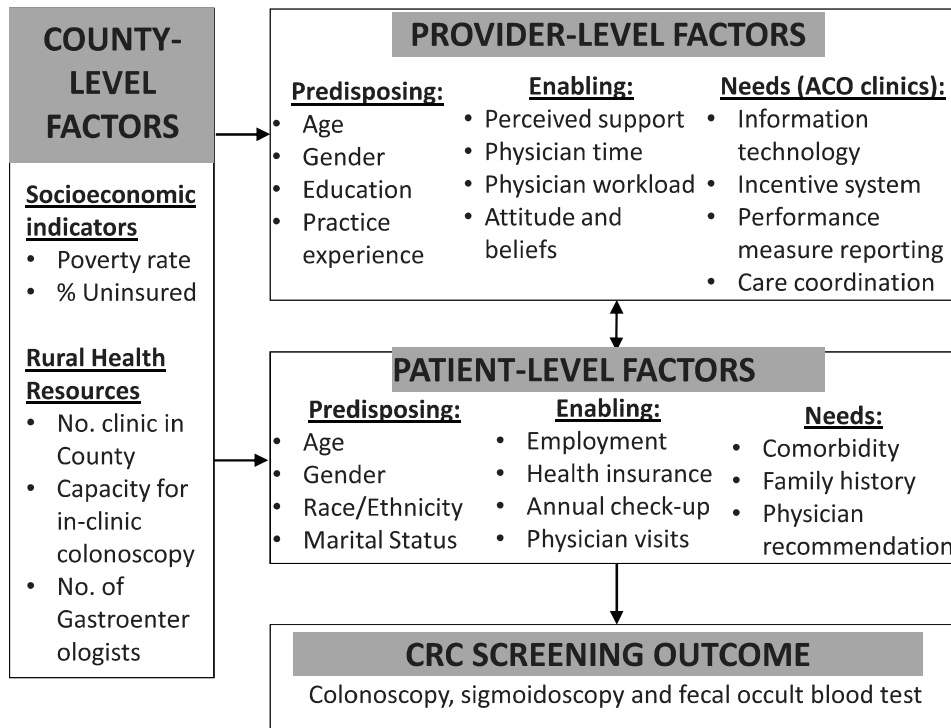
COUNTY-LEVEL FACTORS

Socioeconomic indicators
• Poverty rate
• % Uninsured

Rural Health Resources
• No. clinic in County
• Capacity for in-clinic colonoscopy
• No. of Gastroenter ologists

PROVIDER-LEVEL FACTORS

Predisposing:
• Age
• Gender
• Education
• Practice experience

Enabling:
• Perceived support
• Physician time
• Physician workload
• Attitude and beliefs

Needs (ACO clinics):
• Information technology
• Incentive system
• Performance measure reporting
• Care coordination

PATIENT-LEVEL FACTORS

Predisposing:
• Age
• Gender
• Race/Ethnicity
• Marital Status

Enabling:
• Employment
• Health insurance
• Annual check-up
• Physician visits

Needs:
• Comorbidity
• Family history
• Physician recommendation

CRC SCREENING OUTCOME
Colonoscopy, sigmoidoscopy and fecal occult blood test